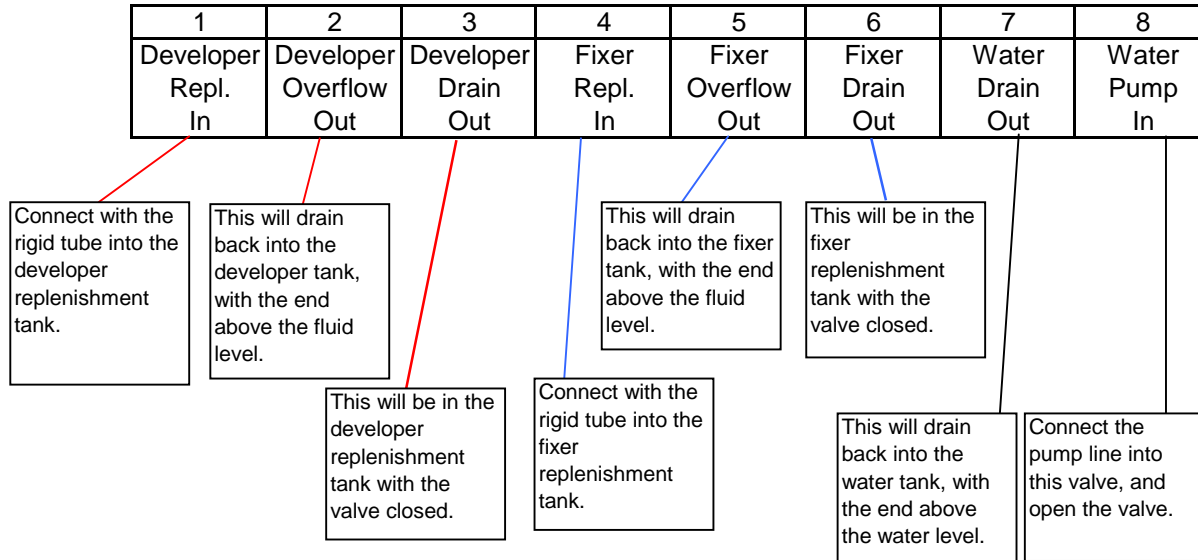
| 1 | 2 | 3 | 4 | 5 | 6 | 7 | 8 |
|---|---|---|---|---|---|---|---|
| Developer Repl. In | Developer Overflow Out | Developer Drain Out | Fixer Repl. In | Fixer Overflow Out | Fixer Drain Out | Water Drain Out | Water Pump In |

Connect with the rigid tube into the developer replenishment tank.

This will drain back into the developer tank, with the end above the fluid level.

This will drain back into the fixer tank, with the end above the fluid level.

This will be in the fixer replenishment tank with the valve closed.

This will be in the developer replenishment tank with the valve closed.

Connect with the rigid tube into the fixer replenishment tank.

This will drain back into the water tank, with the end above the water level.

Connect the pump line into this valve, and open the valve.